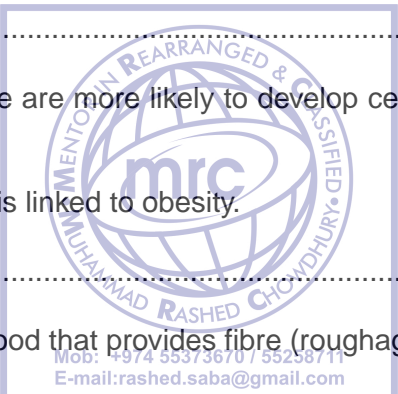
e are more likely to develop ce

is linked to obesity.

ood that provides fibre (roughag

MENTOR REARRANGED & CLASSIFIED
mrc
MUHAMMAD RASHED CHOWDHURY
Mob: +974 55373670 / 55258711
E-mail:rashed.saba@gmail.com